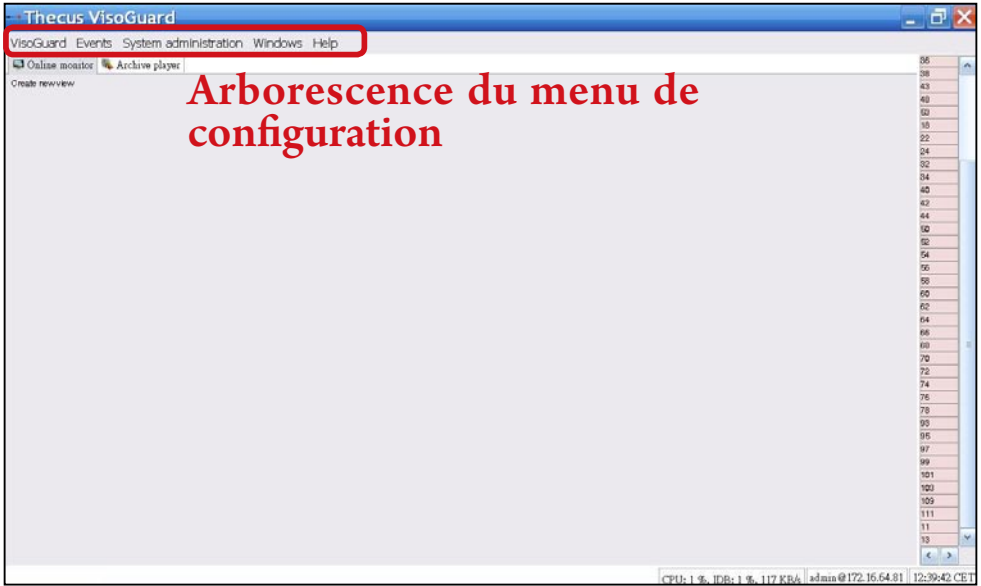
Thecus VisoGuard

VisoGuard Events System administration Windows Help

Online monitor Archive player

Create new view

Arborescence du menu de configuration

36
38
43
48
50
18
22
24
32
34
40
42
44
50
52
54
56
58
60
62
64
66
68
70
72
74
76
78
93
95
97
99
101
103
109
111
11
13

CPU: 1 %, IDB: 1 %, 117 KB/s admin@172.16.64.81 12:39:42 CET